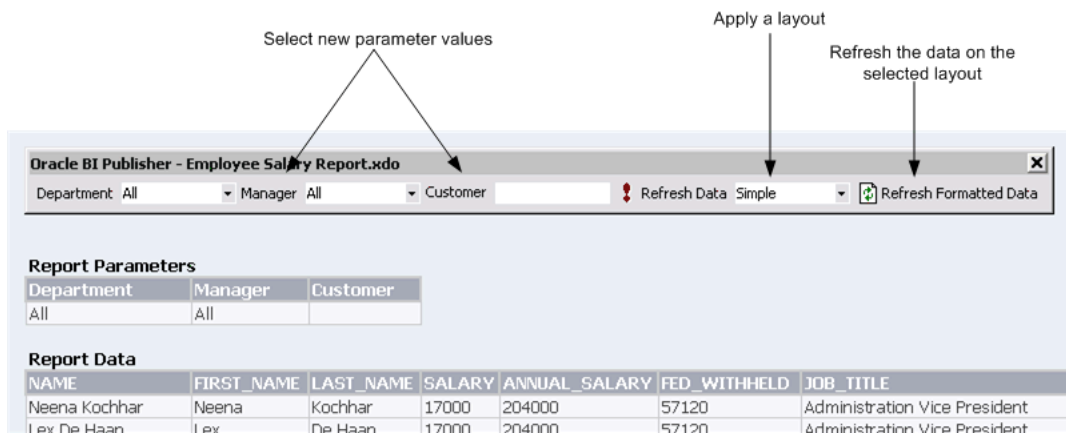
Select new parameter values

Apply a layout

Refresh the data on the selected layout

Oracle BI Publisher - Employee Salary Report.xdo

Department All Manager All Customer Refresh Data Simple Refresh Formatted Data

Report Parameters

| Department | Manager | Customer |
|---|---|---|
| All | All | |

Report Data

| NAME | FIRST_NAME | LAST_NAME | SALARY | ANNUAL_SALARY | FED_WITHHELD | JOB_TITLE |
|---|---|---|---|---|---|---|
| Neena Kochhar | Neena | Kochhar | 17000 | 204000 | 57120 | Administration Vice President |
| Lex De Haan | Lex | De Haan | 17000 | 204000 | 57120 | Administration Vice President |